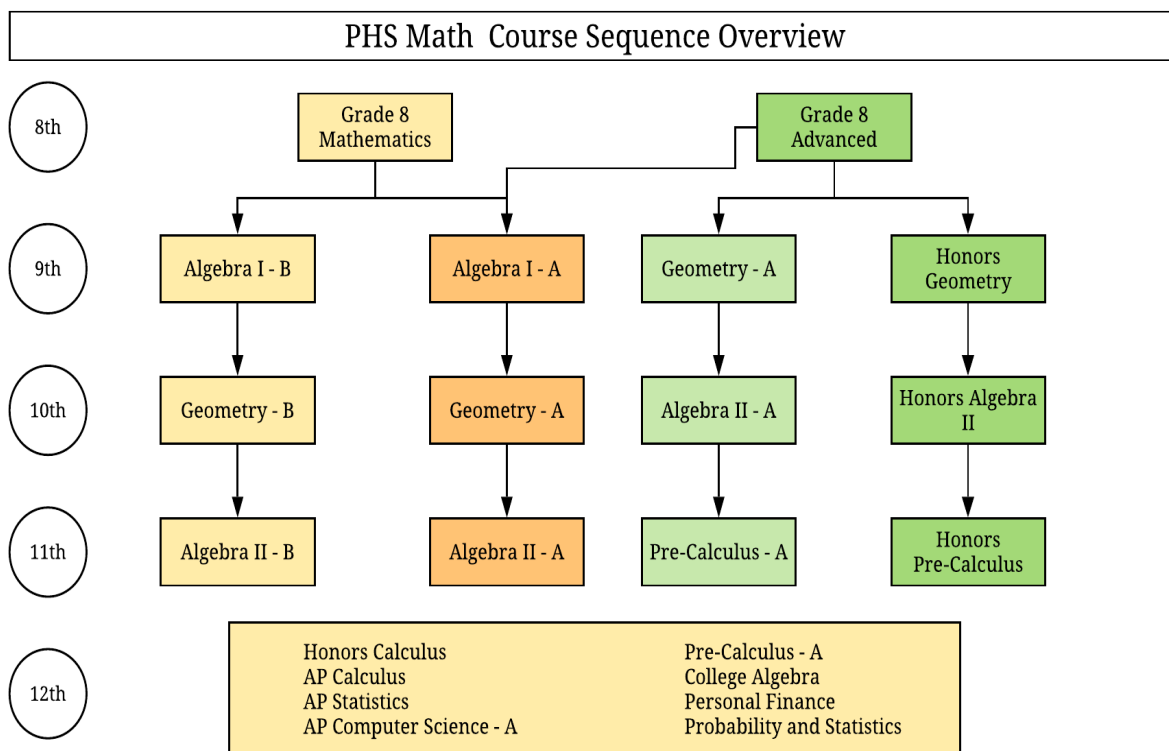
PHS Math Course Sequence Overview

8th

Grade 8 Mathematics

Grade 8 Advanced

9th

Algebra I - B

Algebra I - A

Geometry - A

Honors Geometry

10th

Geometry - B

Geometry - A

Algebra II - A

Honors Algebra II

11th

Algebra II - B

Algebra II - A

Pre-Calculus - A

Honors Pre-Calculus

12th

Honors Calculus
AP Calculus
AP Statistics
AP Computer Science - A

Pre-Calculus - A
College Algebra
Personal Finance
Probability and Statistics